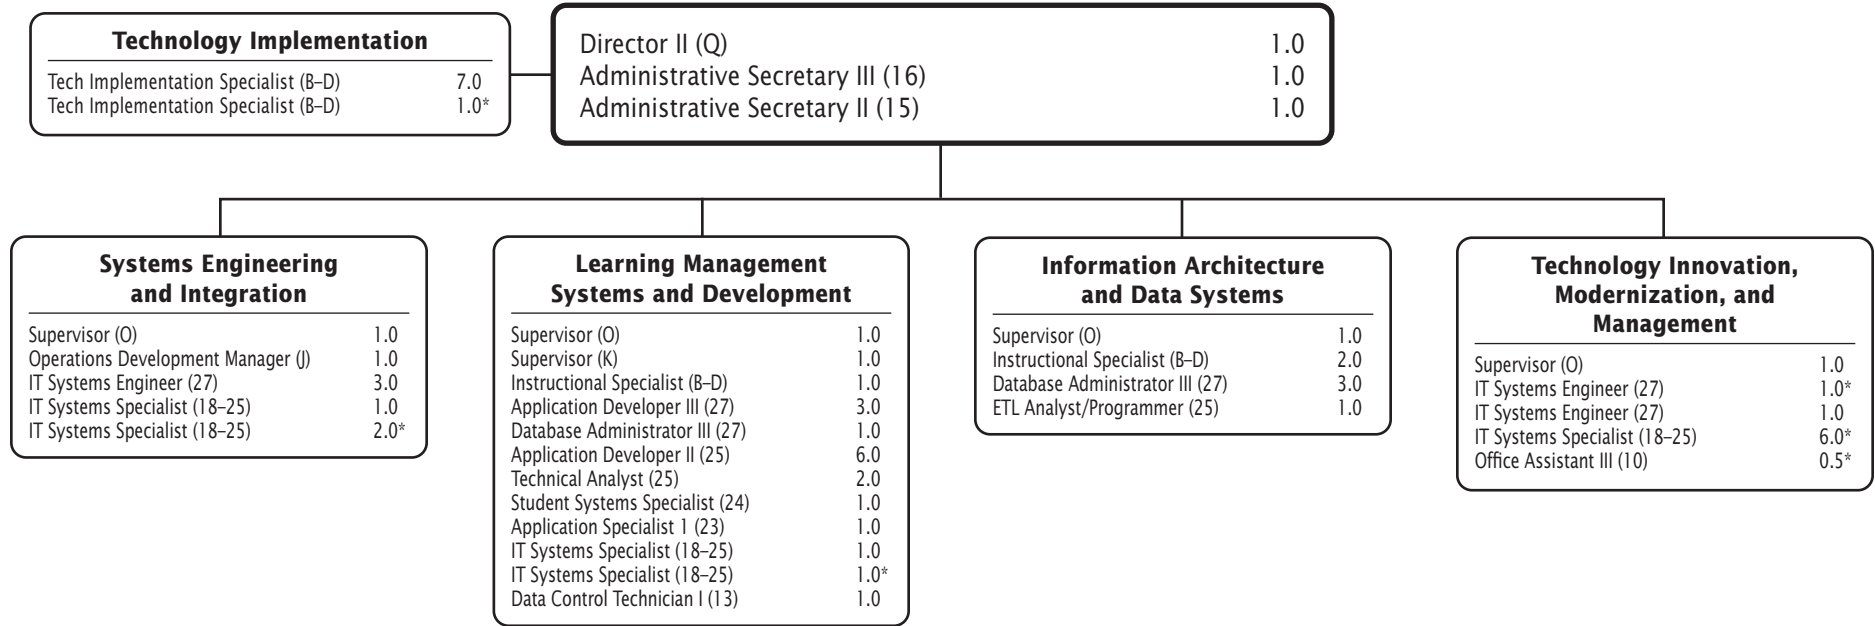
Technology Implementation

Tech Implementation Specialist (B–D) 7.0
Tech Implementation Specialist (B–D) 1.0*

Director II (Q) 1.0
Administrative Secretary III (16) 1.0
Administrative Secretary II (15) 1.0

Systems Engineering and Integration

Supervisor (O) 1.0
Operations Development Manager (J) 1.0
IT Systems Engineer (27) 3.0
IT Systems Specialist (18–25) 1.0
IT Systems Specialist (18–25) 2.0*

Learning Management Systems and Development

Supervisor (O) 1.0
Supervisor (K) 1.0
Instructional Specialist (B–D) 1.0
Application Developer III (27) 3.0
Database Administrator III (27) 1.0
Application Developer II (25) 6.0
Technical Analyst (25) 2.0
Student Systems Specialist (24) 1.0
Application Specialist 1 (23) 1.0
IT Systems Specialist (18–25) 1.0
IT Systems Specialist (18–25) 1.0*
Data Control Technician I (13) 1.0

Information Architecture and Data Systems

Supervisor (O) 1.0
Instructional Specialist (B–D) 2.0
Database Administrator III (27) 3.0
ETL Analyst/Programmer (25) 1.0

Technology Innovation, Modernization, and Management

Supervisor (O) 1.0
IT Systems Engineer (27) 1.0*
IT Systems Engineer (27) 1.0
IT Systems Specialist (18–25) 6.0*
Office Assistant III (10) 0.5*